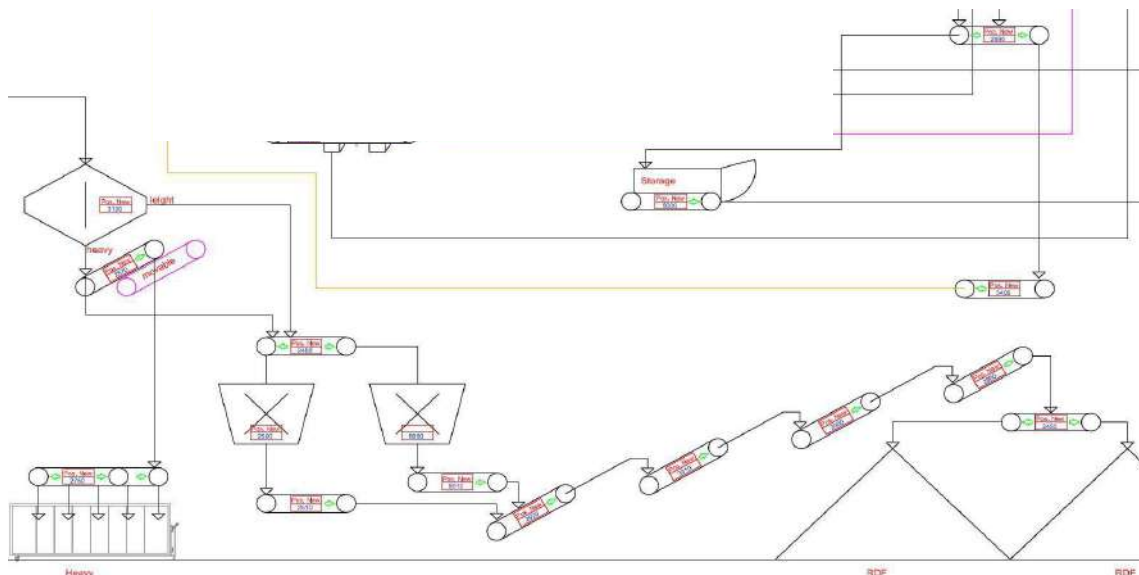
Pos. Nov.
2890

Storage

Pos. Nov.
5020

Pos. Nov.
3100

leight

heavy

Pos. Nov.
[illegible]

movable

Pos. Nov.
5400

Pos. Nov.
2400

Pos. Nov.
2500

Pos. Nov.
6600

Pos. Nov.
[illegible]

Pos. Nov.
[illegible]

Pos. Nov.
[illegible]

Pos. Nov.
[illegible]

Pos. Nov.
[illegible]

Pos. Nov.
5420

Pos. Nov.
2700

Pos. Nov.
2510

Pos. Nov.
6610

Heavy

RDF

RDF